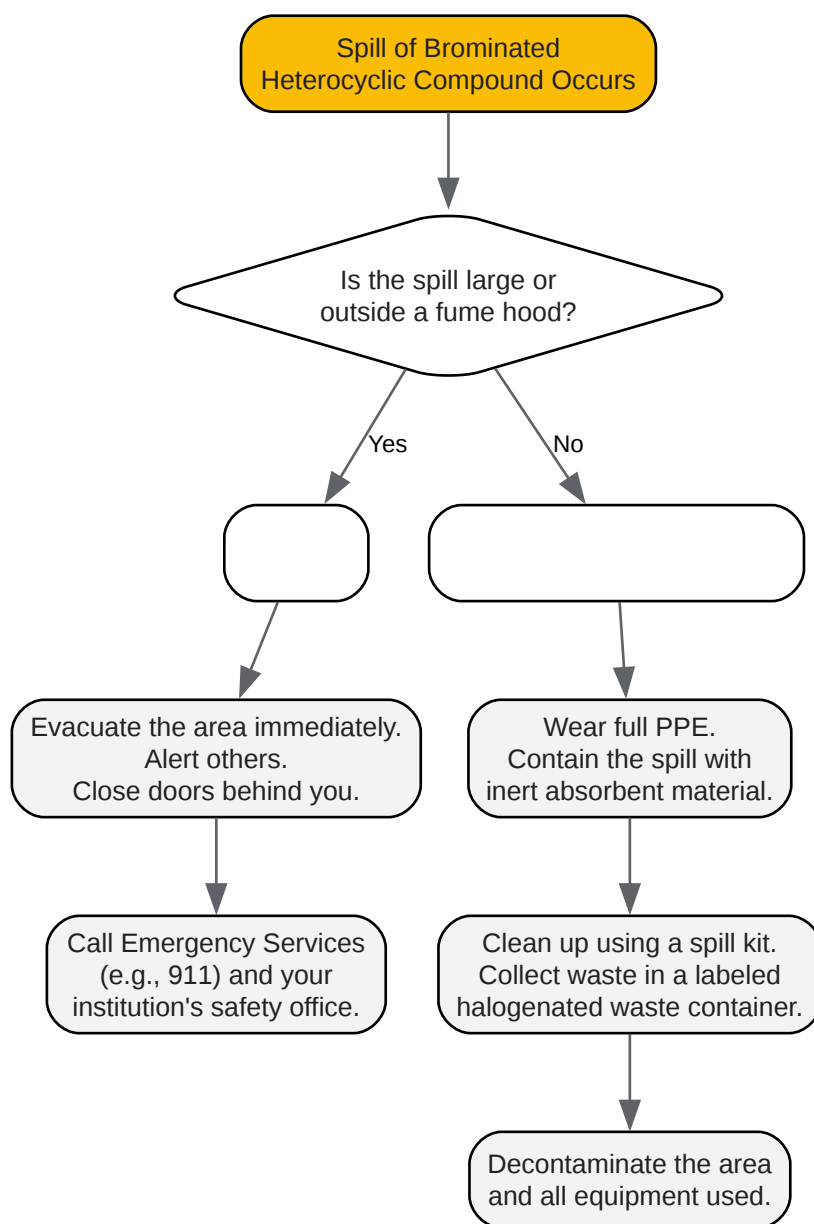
Spill of Brominated Heterocyclic Compound Occurs

Is the spill large or outside a fume hood?

Yes

No

Evacuate the area immediately.
Alert others.
Close doors behind you.

Call Emergency Services (e.g., 911) and your institution's safety office.

Wear full PPE.
Contain the spill with inert absorbent material.

Clean up using a spill kit.
Collect waste in a labeled halogenated waste container.

Decontaminate the area and all equipment used.